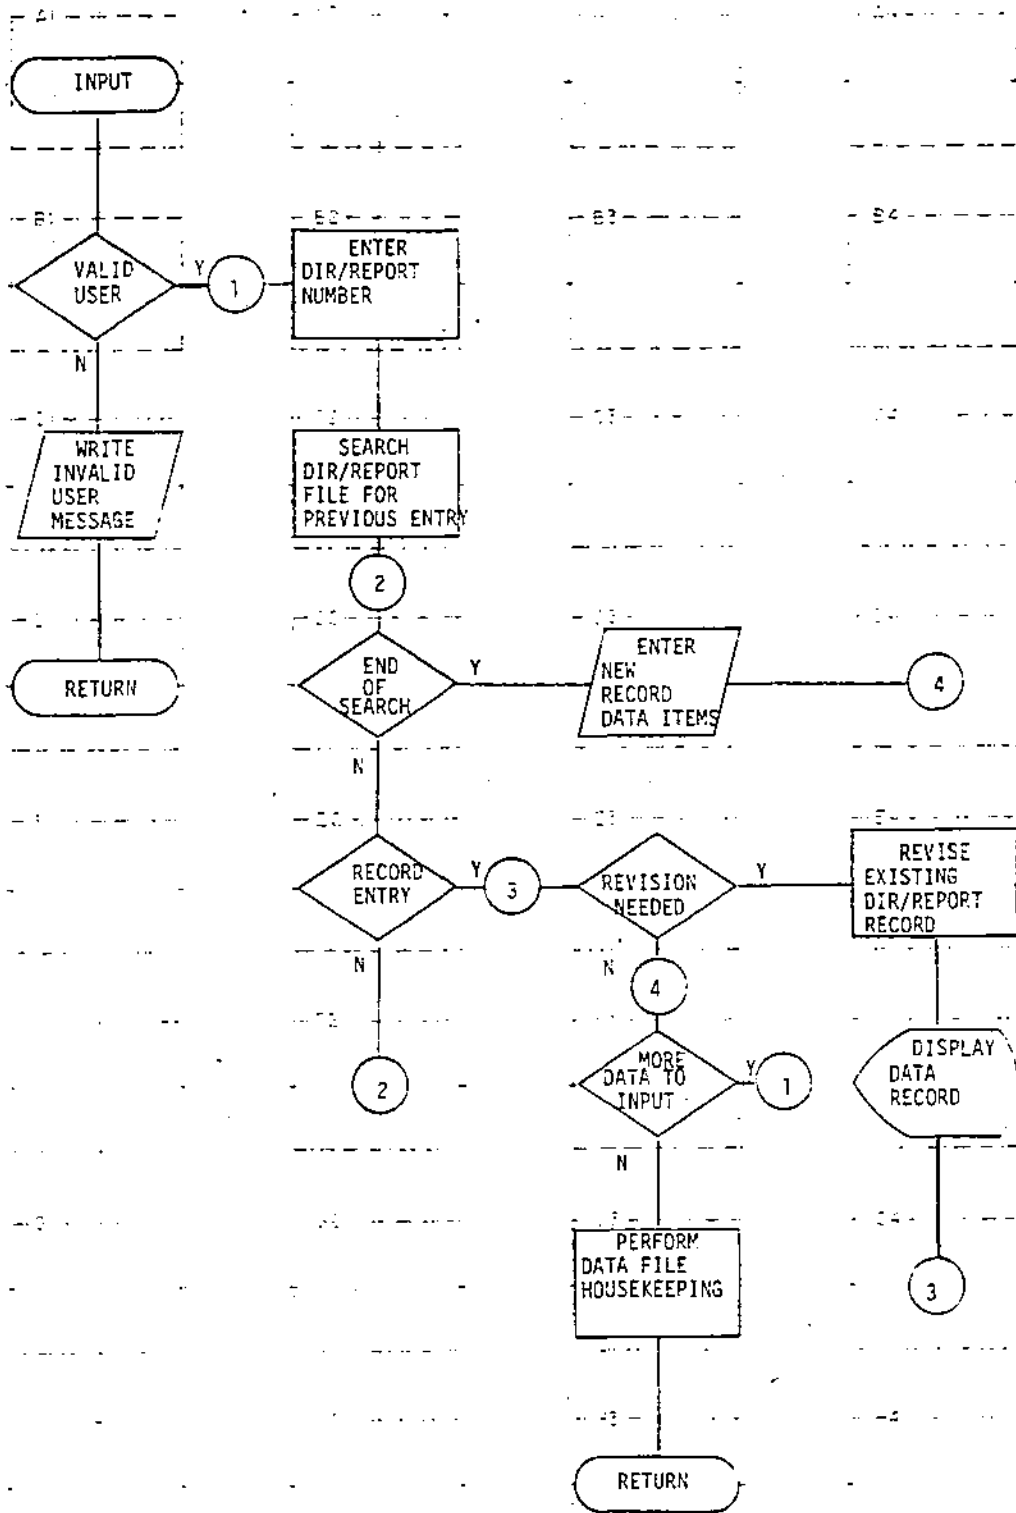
A1

INPUT

B1

VALID USER

Y

1

N

B2

ENTER DIR/REPORT NUMBER

B3

B4

WRITE INVALID USER MESSAGE

SEARCH DIR/REPORT FILE FOR PREVIOUS ENTRY

2

RETURN

END OF SEARCH

Y

ENTER NEW RECORD DATA ITEMS

4

N

RECORD ENTRY

Y

3

REVISION NEEDED

Y

REVISE EXISTING DIR/REPORT RECORD

N

N

4

2

MORE DATA TO INPUT

Y

1

DISPLAY DATA RECORD

N

PERFORM DATA FILE HOUSEKEEPING

3

RETURN